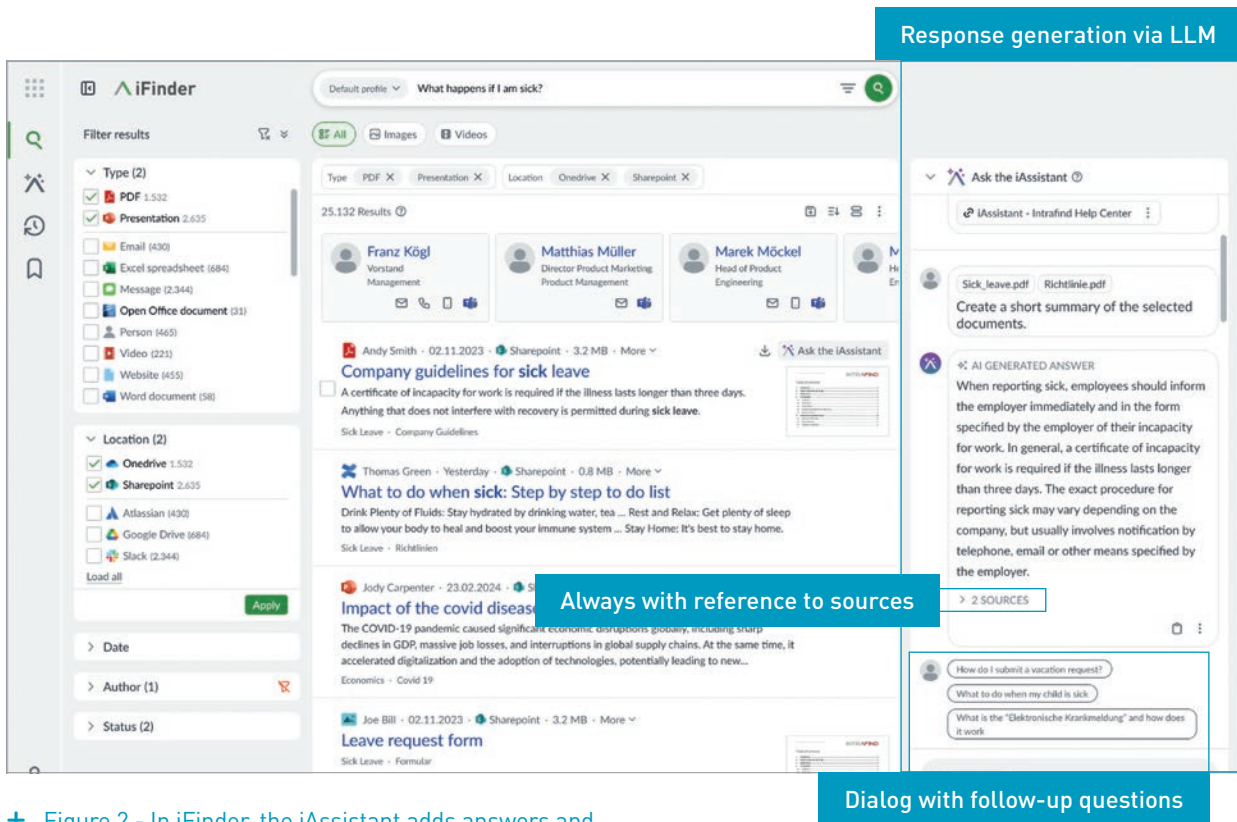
Response generation via LLM

iFinder

Default profile What happens if I am sick?

Filter results

All Images Videos

Type (2)
PDF 1.532
Presentation 2.635
Email (430)
Excel spreadsheet (684)
Message (2.344)
Open Office document (31)
Person (465)
Video (221)
Website (455)
Word document (58)

Location (2)
Onedrive 1.532
Sharepoint 2.635
Atlassian (430)
Google Drive (684)
Slack (2.344)
Load all

Apply

Date
Author (1)
Status (2)

Type PDF Presentation Location Onedrive Sharepoint

25.132 Results

Franz Kögl
Vorstand
Management

Matthias Müller
Director Product Marketing
Product Management

Marek Möckel
Head of Product
Engineering

Andy Smith · 02.11.2023 · Sharepoint · 3.2 MB · More Ask the iAssistant
Company guidelines for sick leave
A certificate of incapacity for work is required if the illness lasts longer than three days. Anything that does not interfere with recovery is permitted during sick leave.
Sick Leave · Company Guidelines

Thomas Green · Yesterday · Sharepoint · 0.8 MB · More
What to do when sick: Step by step to do list
Drink Plenty of Fluids: Stay hydrated by drinking water, tea ... Rest and Relax: Get plenty of sleep to allow your body to heal and boost your immune system ... Stay Home: It's best to stay home.
Sick Leave · Richtlinien

Jody Carpenter · 23.02.2024 ·
Impact of the covid disease
The COVID-19 pandemic caused significant economic disruptions globally, including sharp declines in GDP, massive job losses, and interruptions in global supply chains. At the same time, it accelerated digitalization and the adoption of technologies, potentially leading to new...
Economics · Covid 19

Joe Bill · 02.11.2023 · Sharepoint · 3.2 MB · More
Leave request form
Sick Leave · Formular

Ask the iAssistant
iAssistant - Intrafind Help Center

Sick_leave.pdf Richtlinie.pdf
Create a short summary of the selected documents.

AI GENERATED ANSWER
When reporting sick, employees should inform the employer immediately and in the form specified by the employer of their incapacity for work. In general, a certificate of incapacity for work is required if the illness lasts longer than three days. The exact procedure for reporting sick may vary depending on the company, but usually involves notification by telephone, email or other means specified by the employer.

Always with reference to sources

2 SOURCES

How do I submit a vacation request?
What to do when my child is sick
What is the "Elektronische Krankmeldung" and how does it work

Dialog with follow-up questions

+ Figure 2 - In iFinder, the iAssistant adds answers and